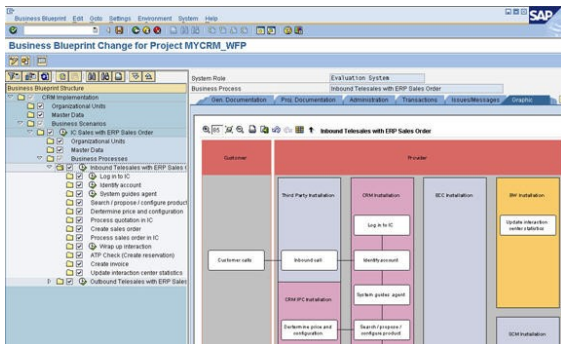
Business Blueprint Edit Goto Settings Environment System Help

SAP

Business Blueprint Change for Project MYCRM_WFP

Business Blueprint Structure
CRM Implementation
Organizational Units
Master Data
Business Scenarios
IC Sales with ERP Sales Order
Organizational Units
Master Data
Business Processes
Inbound Telesales with ERP Sales C
Log in to IC
Identify account
System guides agent
Search / propose / configure product
Determine price and configuration
Process quotation in IC
Create sales order
Process sales order in IC
Wrap up interaction
ATP Check (Create reservation)
Create invoice
Update interaction center statistics
Outbound Telesales with ERP Sales

System Role | Evaluation System
Business Process | Inbound Telesales with ERP Sales Order

Gen. Documentation | Proj. Documentation | Administration | Transactions | Issues/Messages | Graphic

85 | Inbound Telesales with ERP Sales Order

Customer | Provider

Third Party Installation | CRM Installation | ECC Installation | BW Installation

Customer calls | Inbound call | Log in to IC | Identify account | Update interaction center statistics

CRM IPC Installation | System guides agent

Determine price and configuration | Search / propose / configure product

SCM Installation